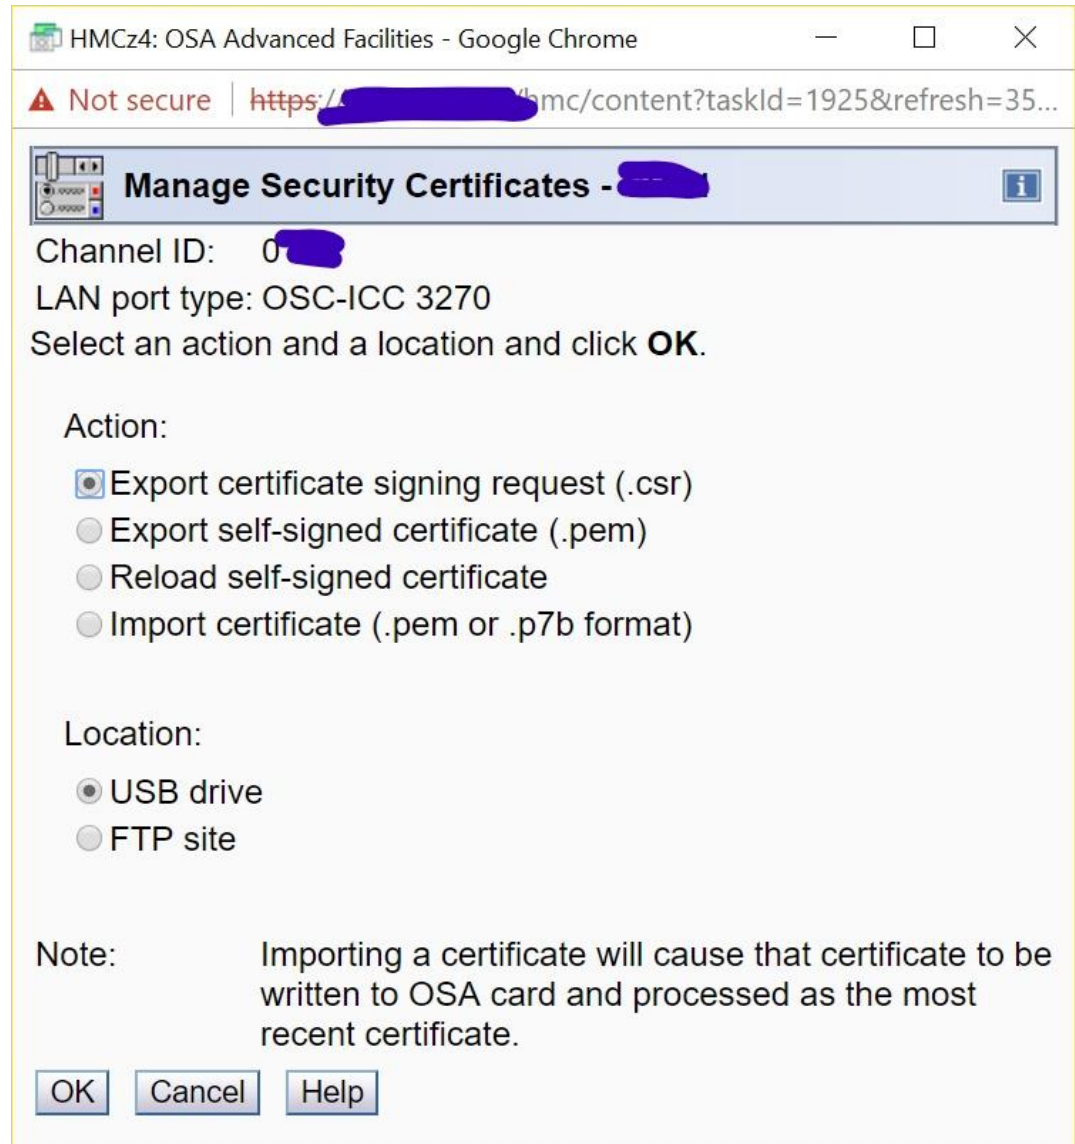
HMCz4: OSA Advanced Facilities - Google Chrome

Not secure | https:/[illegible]/hmc/content?taskId=1925&refresh=35...

Manage Security Certificates - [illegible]

i

Channel ID: 0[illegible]

LAN port type: OSC-ICC 3270

Select an action and a location and click **OK**.

Action:

Export certificate signing request (.csr)
Export self-signed certificate (.pem)
Reload self-signed certificate
Import certificate (.pem or .p7b format)

Location:

USB drive
FTP site

Note: Importing a certificate will cause that certificate to be written to OSA card and processed as the most recent certificate.

OK Cancel Help